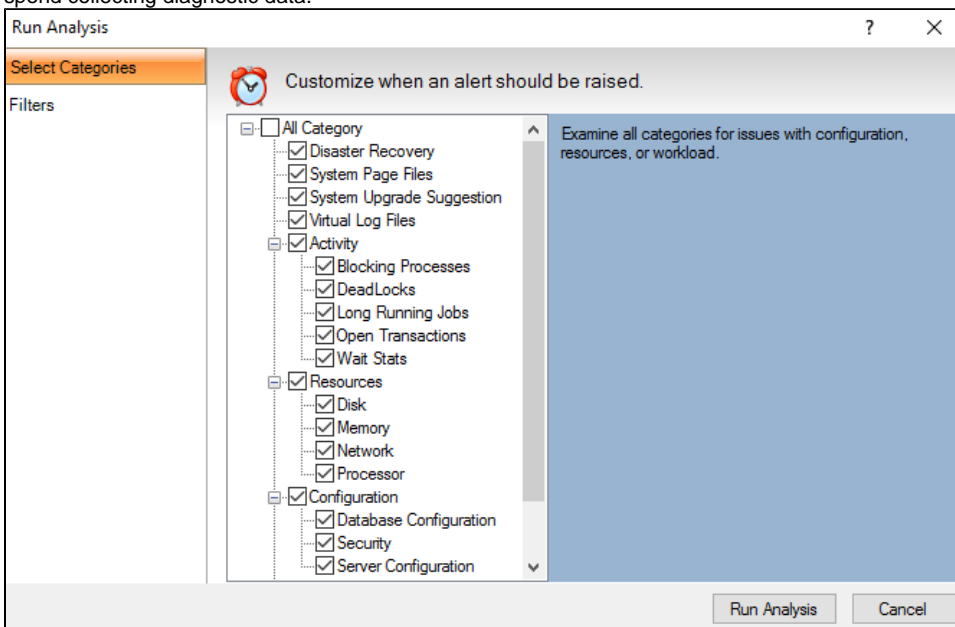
spend collecting diagnostic data.

Run Analysis

?

X

Select Categories

Filters

Customize when an alert should be raised.

All Category
Disaster Recovery
System Page Files
System Upgrade Suggestion
Virtual Log Files
Activity
Blocking Processes
DeadLocks
Long Running Jobs
Open Transactions
Wait Stats
Resources
Disk
Memory
Network
Processor
Configuration
Database Configuration
Security
Server Configuration

Examine all categories for issues with configuration, resources, or workload.

Run Analysis

Cancel